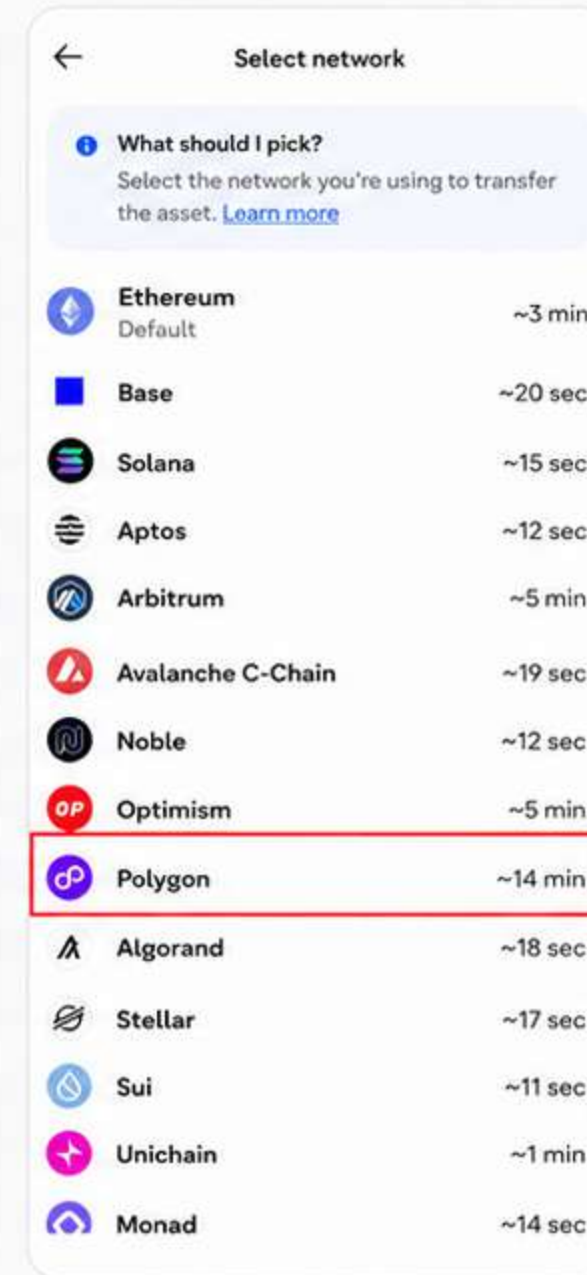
←

Select network

What should I pick?
Select the network you're using to transfer the asset. Learn more

Ethereum
Default
~3 min

Base
~20 sec

Solana
~15 sec

Aptos
~12 sec

Arbitrum
~5 min

Avalanche C-Chain
~19 sec

Noble
~12 sec

OP
Optimism
~5 min

Polygon
~14 min

Algorand
~18 sec

Stellar
~17 sec

Sui
~11 sec

Unichain
~1 min

Monad
~14 sec